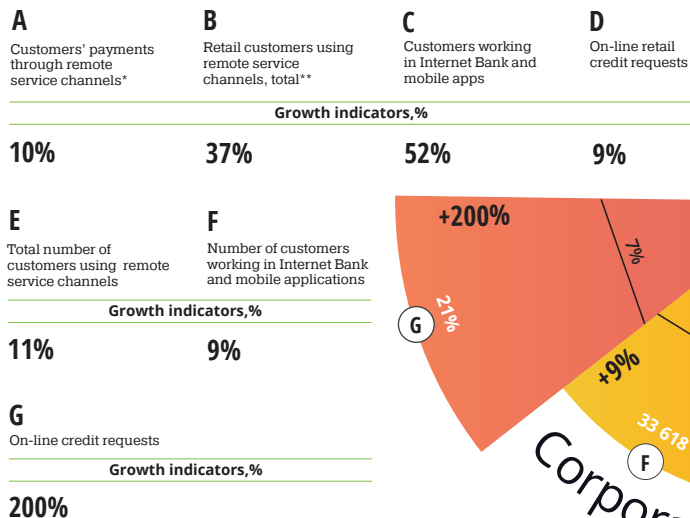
A
Customers' payments through remote service channels*

B
Retail customers using remote service channels, total**

C
Customers working in Internet Bank and mobile apps

D
On-line retail credit requests

Growth indicators,%

10%

37%

52%

9%

E
Total number of customers using remote service channels

F
Number of customers working in Internet Bank and mobile applications

Growth indicators,%

11%

9%

G
On-line credit requests

Growth indicators,%

200%

+200%

7%

21%

G

+9%

33 618

F

Corpor